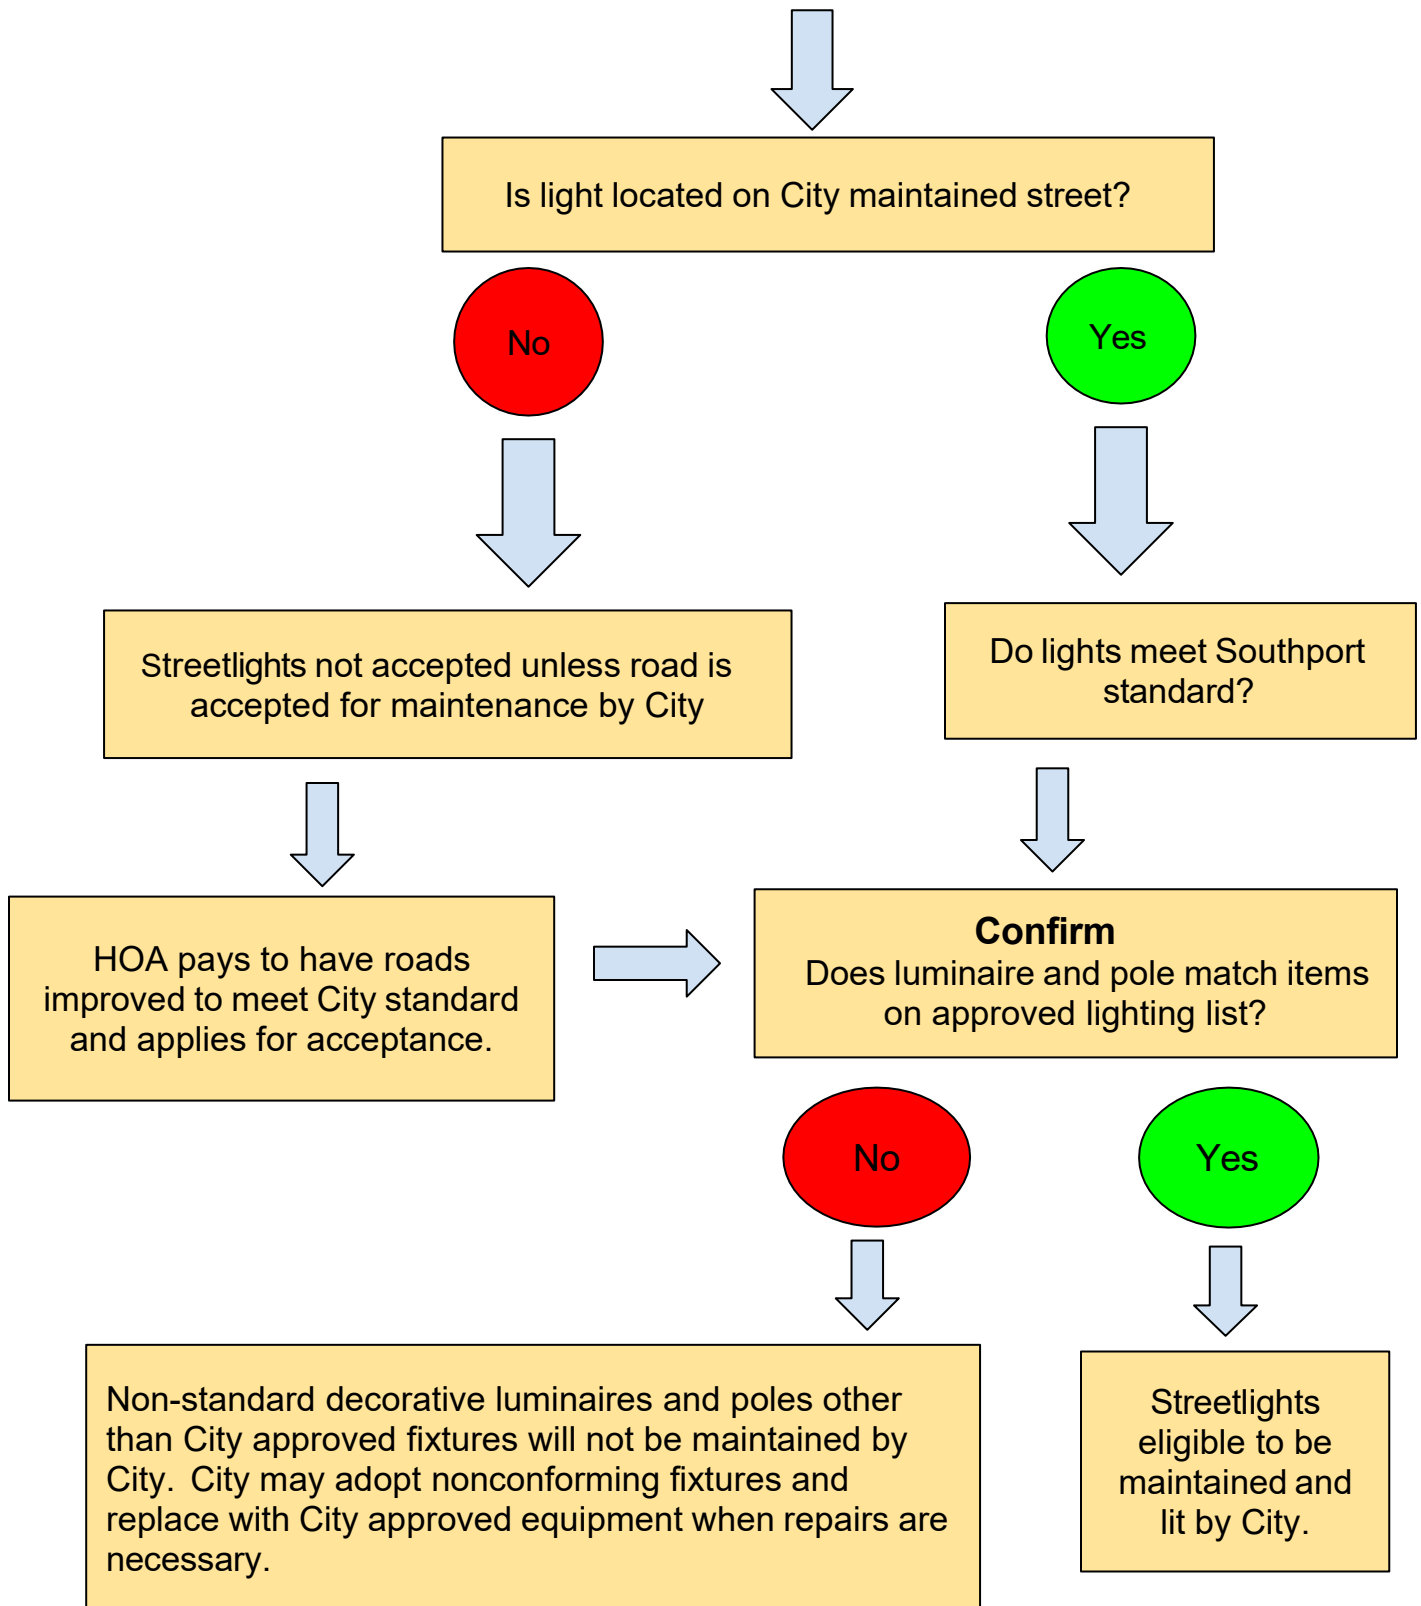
Is light located on City maintained street?

No

Yes

Streetlights not accepted unless road is accepted for maintenance by City

Do lights meet Southport standard?

HOA pays to have roads improved to meet City standard and applies for acceptance.

**Confirm**
Does luminaire and pole match items on approved lighting list?

No

Yes

Non-standard decorative luminaires and poles other than City approved fixtures will not be maintained by City. City may adopt nonconforming fixtures and replace with City approved equipment when repairs are necessary.

Streetlights eligible to be maintained and lit by City.